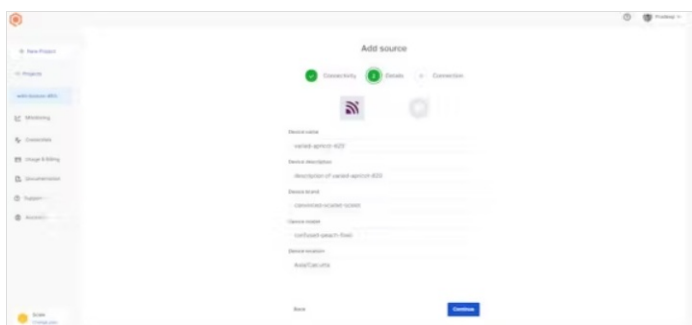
Pradeep

+ New Project

Projects

Add Source (#1)

Monitoring

Connectors

Usage & Billing

Documentation

Support

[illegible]

Add source

Connectivity

2 Details

3 Connection

Device name

varied-apricot-823

Device description

description of varied-apricot-823

Device brand

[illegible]

Device model

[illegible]

Device location

Asia/Calcutta

Back

Continue

Scale

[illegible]